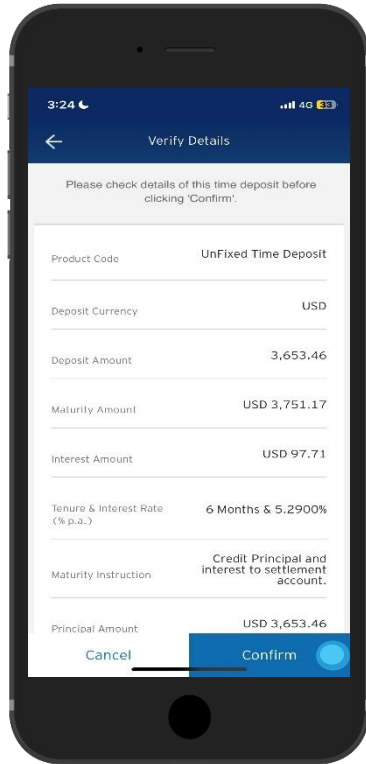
3:24

4G 33

Verify Details

Please check details of this time deposit before clicking 'Confirm'.

| | |
|---|---|
| Product Code | UnFixed Time Deposit |
| Deposit Currency | USD |
| Deposit Amount | 3,653.46 |
| Maturity Amount | USD 3,751.17 |
| Interest Amount | USD 97.71 |
| Tenure & Interest Rate (% p.a.) | 6 Months & 5.2900% |
| Maturity Instruction | Credit Principal and interest to settlement account. |
| Principal Amount | USD 3,653.46 |

Cancel

Confirm